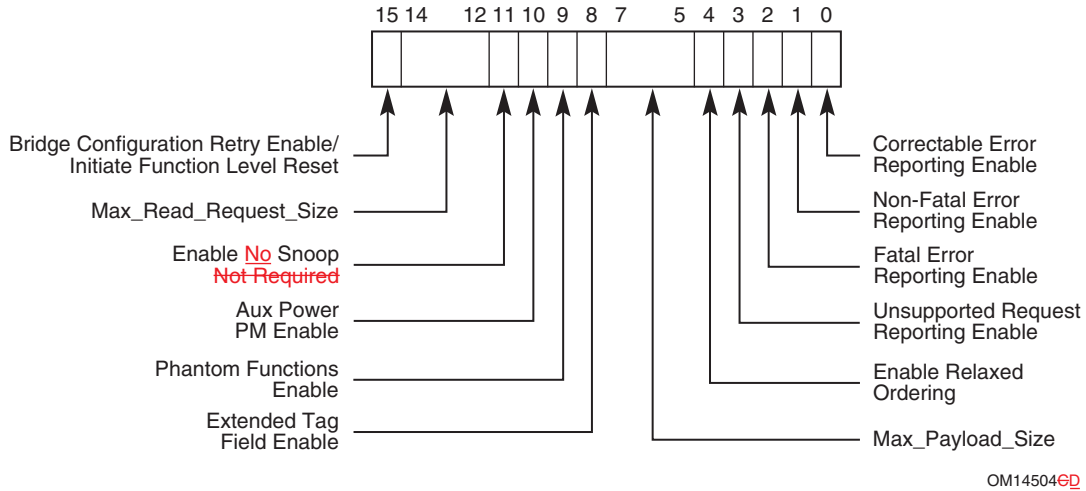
15 14 12 11 10 9 8 7 5 4 3 2 1 0

Bridge Configuration Retry Enable/ Initiate Function Level Reset

Max_Read_Request_Size

Enable No Snoop Not Required

Aux Power PM Enable

Phantom Functions Enable

Extended Tag Field Enable

Correctable Error Reporting Enable

Non-Fatal Error Reporting Enable

Fatal Error Reporting Enable

Unsupported Request Reporting Enable

Enable Relaxed Ordering

Max_Payload_Size

OM14504CD